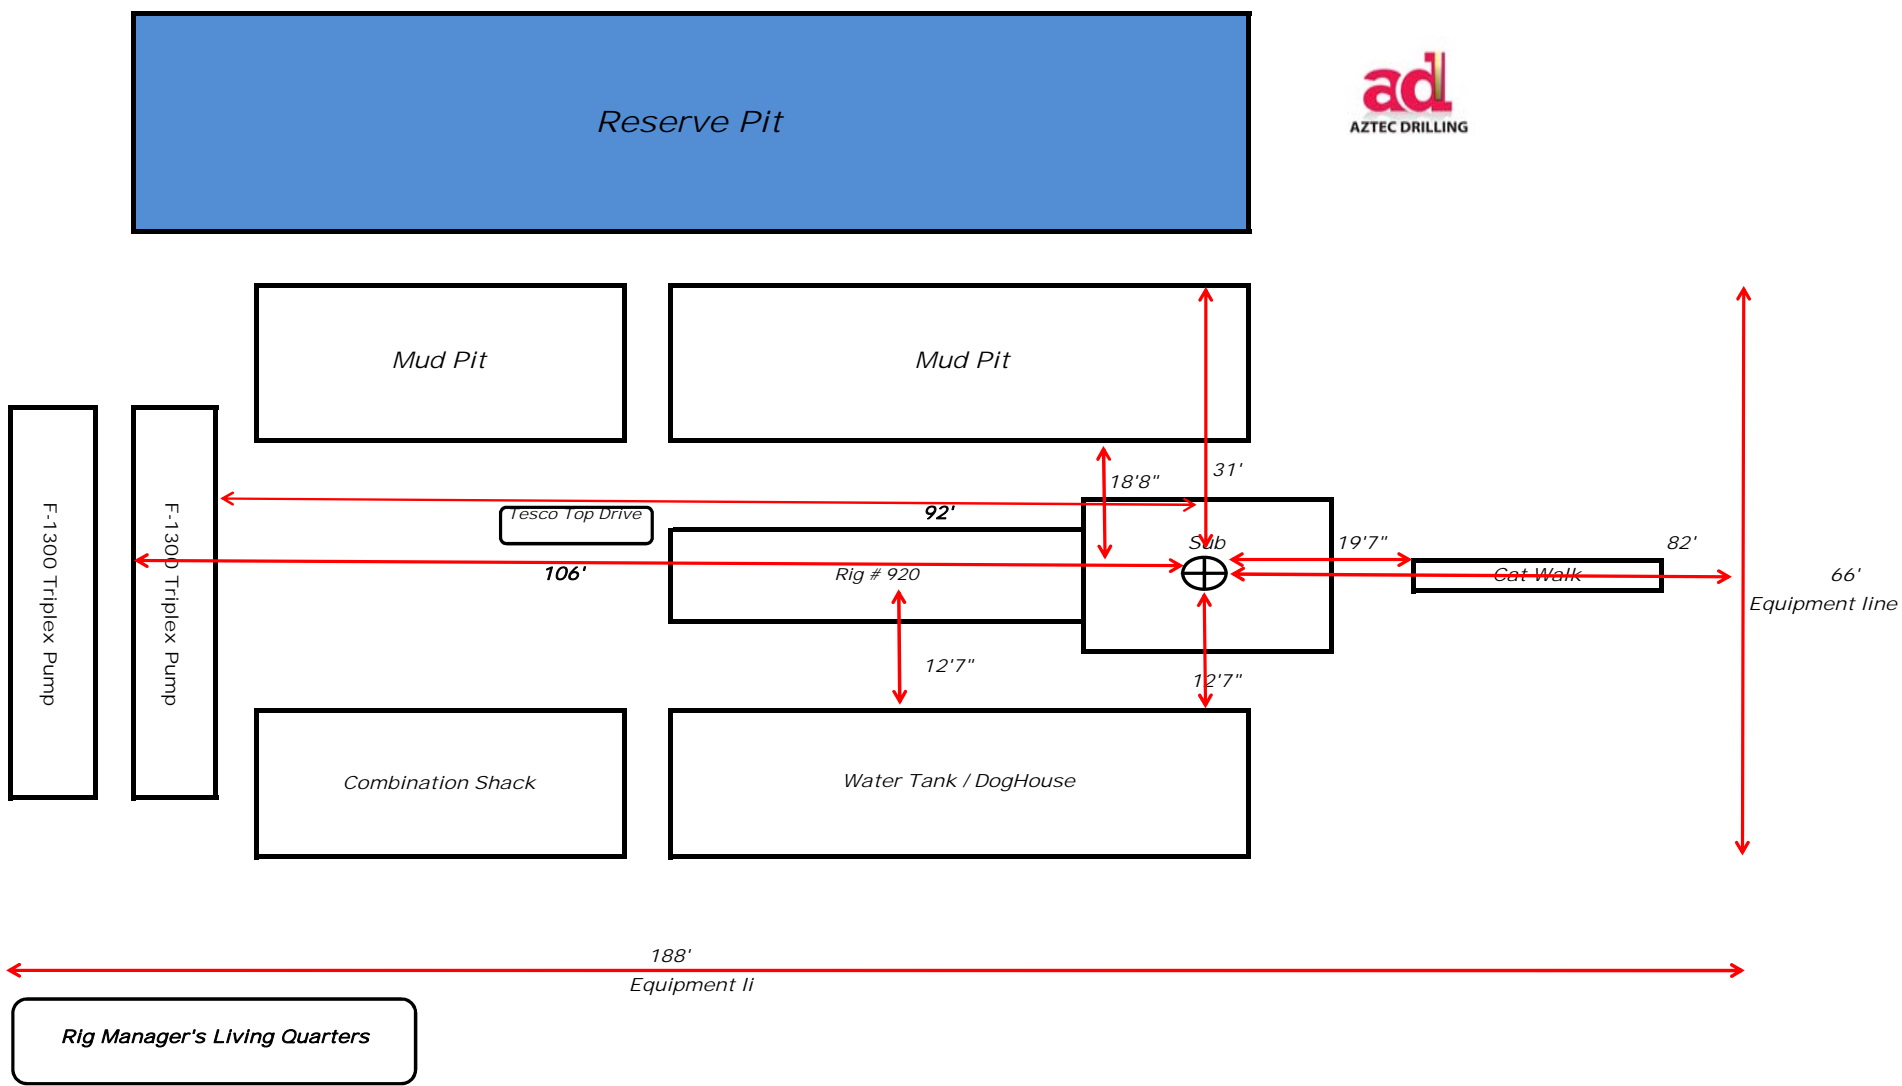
Reserve Pit

ad
AZTEC DRILLING

Mud Pit

Mud Pit

F-1300 Triplex Pump

F-1300 Triplex Pump

31'

18'8"

Tesco Top Drive

92'

Sub

19'7"

82'

106'

Rig # 920

Cat Walk

66'
Equipment line

12'7"

12'7"

Combination Shack

Water Tank / DogHouse

188'
Equipment li

Rig Manager's Living Quarters